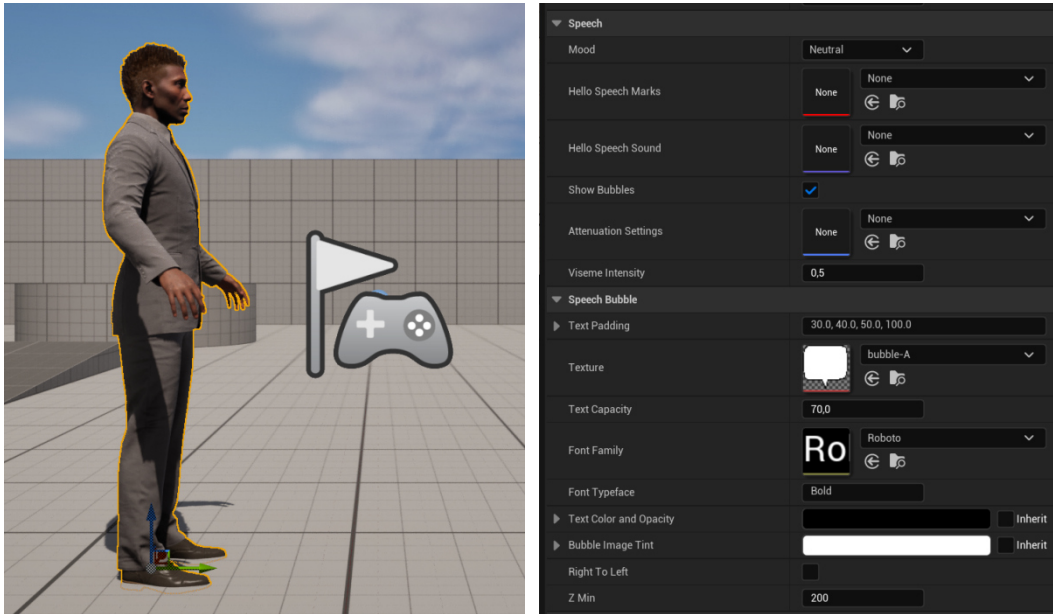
Speech

Mood | Neutral
Hello Speech Marks | None | None
Hello Speech Sound | None | None
Show Bubbles
Attenuation Settings | None | None
Viseme Intensity | 0,5

Speech Bubble

Text Padding | 30.0, 40.0, 50.0, 100.0
Texture | bubble-A
Text Capacity | 70,0
Font Family | Ro | Roboto
Font Typeface | Bold
Text Color and Opacity | Inherit
Bubble Image Tint | Inherit
Right To Left
Z Min | 200